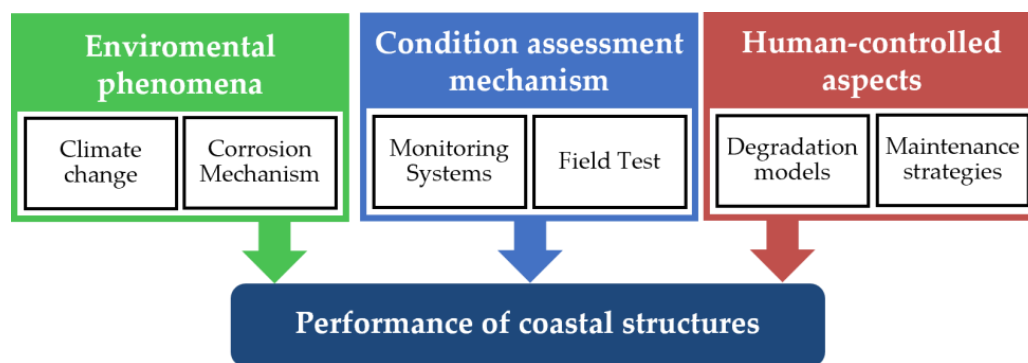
Enviromental phenomena

Climate change

Corrosion Mechanism

Condition assessment mechanism

Monitoring Systems

Field Test

Human-controlled aspects

Degradation models

Maintenance strategies

Performance of coastal structures